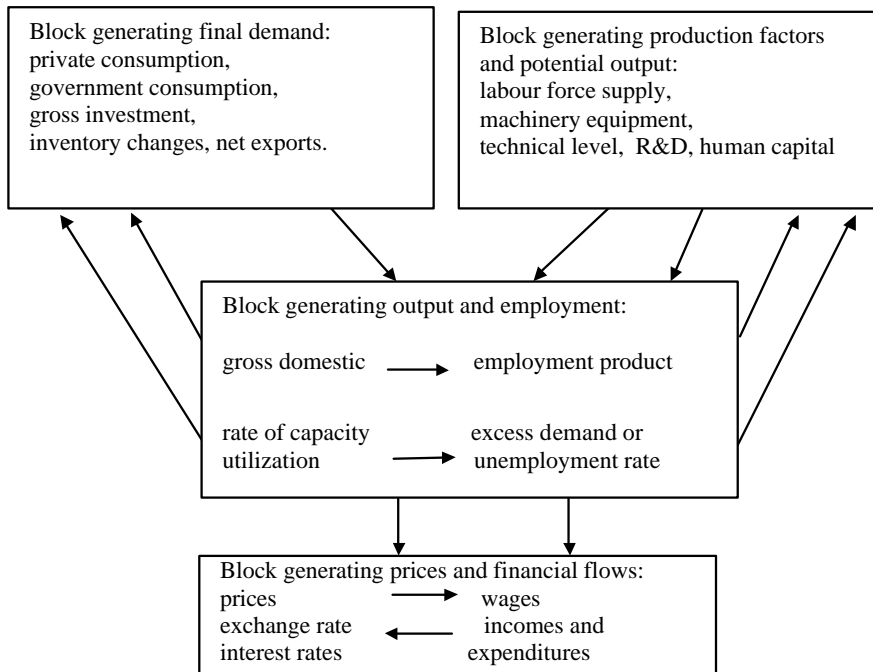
Block generating final demand:
private consumption,
government consumption,
gross investment,
inventory changes, net exports.

Block generating production factors and potential output:
labour force supply,
machinery equipment,
technical level, R&D, human capital

Block generating output and employment:

gross domestic → employment product

rate of capacity utilization → excess demand or unemployment rate

Block generating prices and financial flows:
prices → wages
exchange rate ← incomes and
interest rates expenditures